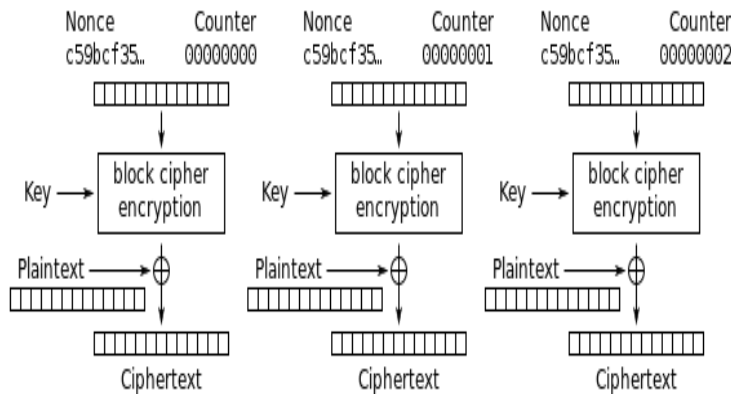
Nonce c59bcf35... Counter 00000000

Key block cipher encryption

Plaintext $\oplus$

Ciphertext

Nonce c59bcf35... Counter 00000001

Key block cipher encryption

Plaintext $\oplus$

Ciphertext

Nonce c59bcf35... Counter 00000002

Key block cipher encryption

Plaintext $\oplus$

Ciphertext